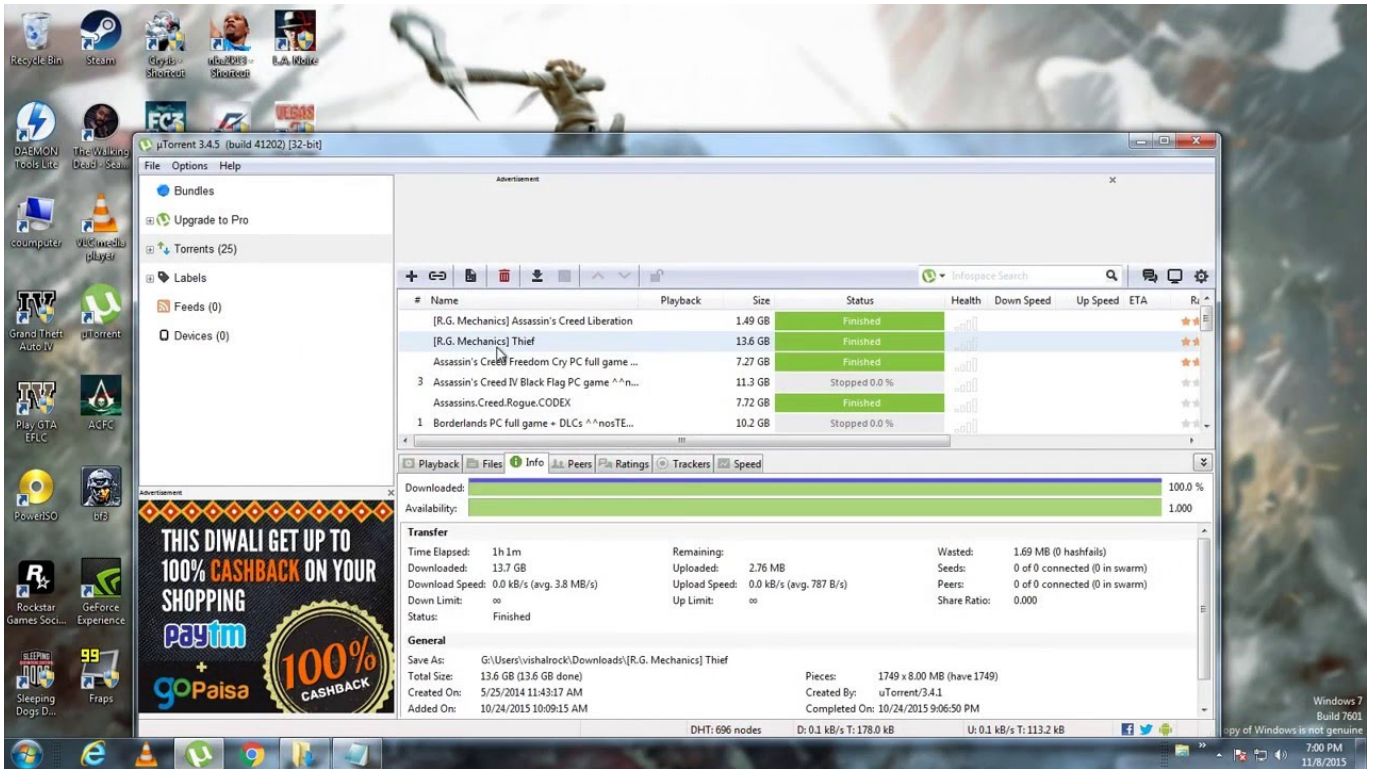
Recycle Bin
Steam
Crysis - Shortcut
nba2K13 - Shortcut
L.A. Noire
DAEMON Tools Lite
The Walking Dead - Sea...
FC3
VEGAS
coumputer
VLC media player
Grand Theft Auto IV
µTorrent
Play GTA EFLC
ACFC
PowerISO
bf3
Rockstar Games Soci...
GeForce Experience
Sleeping Dogs D...
Fraps

µTorrent 3.4.5 (build 41202) [32-bit]
File Options Help
Bundles
Upgrade to Pro
Torrents (25)
Labels
Feeds (0)
Devices (0)
Advertisement
Infospace Search

| # | Name | Playback | Size | Status | Health | Down Speed | Up Speed | ETA | Ra |
|---|---|---|---|---|---|---|---|---|---|
| | [R.G. Mechanics] Assassin's Creed Liberation | | 1.49 GB | Finished | | | | | |
| | [R.G. Mechanics] Thief | | 13.6 GB | Finished | | | | | |
| | Assassin's Creed Freedom Cry PC full game ... | | 7.27 GB | Finished | | | | | |
| 3 | Assassin's Creed IV Black Flag PC game ^^n... | | 11.3 GB | Stopped 0.0 % | | | | | |
| | Assassins.Creed.Rogue.CODEX | | 7.72 GB | Finished | | | | | |
| 1 | Borderlands PC full game + DLCs ^^nosTE... | | 10.2 GB | Stopped 0.0 % | | | | | |

Playback Files Info Peers Ratings Trackers Speed
Downloaded: 100.0 %
Availability: 1.000

Advertisement
THIS DIWALI GET UP TO 100% CASHBACK ON YOUR SHOPPING
paytm + goPaisa
100% CASHBACK

Transfer
Time Elapsed: 1h 1m
Downloaded: 13.7 GB
Download Speed: 0.0 kB/s (avg. 3.8 MB/s)
Down Limit: ∞
Status: Finished
Remaining:
Uploaded: 2.76 MB
Upload Speed: 0.0 kB/s (avg. 787 B/s)
Up Limit: ∞
Wasted: 1.69 MB (0 hashfails)
Seeds: 0 of 0 connected (0 in swarm)
Peers: 0 of 0 connected (0 in swarm)
Share Ratio: 0.000

General
Save As: G:\Users\vishalrock\Downloads\[R.G. Mechanics] Thief
Total Size: 13.6 GB (13.6 GB done)
Created On: 5/25/2014 11:43:17 AM
Added On: 10/24/2015 10:09:15 AM
Pieces: 1749 x 8.00 MB (have 1749)
Created By: uTorrent/3.4.1
Completed On: 10/24/2015 9:06:50 PM

DHT: 696 nodes D: 0.1 kB/s T: 178.0 kB U: 0.1 kB/s T: 113.2 kB

Windows 7
Build 7601
opy of Windows is not genuine
7:00 PM
11/8/2015